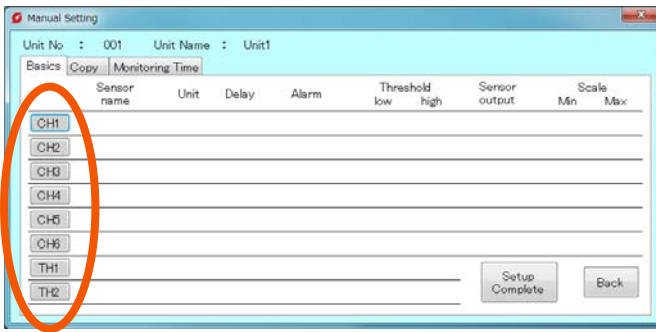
Manual Setting

Unit No : 001 Unit Name : Unit1

Basics | Copy | Monitoring Time

| | Sensor name | Unit | Delay | Alarm | Threshold low | Threshold high | Sensor output | Scale Min | Scale Max |
|---|---|---|---|---|---|---|---|---|---|
| CH1 | | | | | | | | | |
| CH2 | | | | | | | | | |
| CH3 | | | | | | | | | |
| CH4 | | | | | | | | | |
| CH5 | | | | | | | | | |
| CH6 | | | | | | | | | |
| TH1 | | | | | | | | | |
| TH2 | | | | | | | | | |

Setup Complete

Back